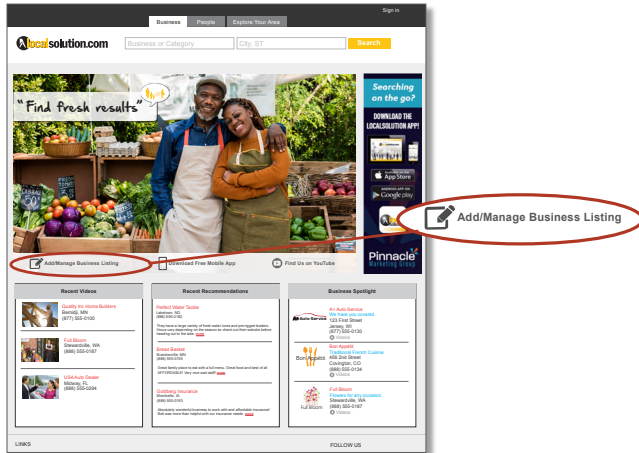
Sign in

Business People Explore Your Area

localsolution.com

Business or Category

City, ST

Search

"Find fresh results"

Searching on the go?

DOWNLOAD THE LOCALSOLUTION APP!

App Store

Google play

Pinnacle Marketing Group

Add/Manage Business Listing

Add/Manage Business Listing

Download Free Mobile App

Find Us on YouTube

Recent Videos

Quality Inc Home Builders
Bemidji, MN
(877) 555-0100

Full Bloom
Stewardville, WA
(888) 555-0187

USA Auto Dealer
Midway, FL
(888) 555-0294

Recent Recommendations

Perfect Water Tackle
Lakehoun, ND
(888) 555-0102

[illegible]

Bread Basket
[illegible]
(888) 555-0155

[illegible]

Goldberg Insurance
Monticello, IA
(888) 555-0155

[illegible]

Business Spotlight

A+ Auto Service
We have you covered
123 First Street
Jersey, WI
(877) 555-0130
Videos

Bon Appétit
Traditional French Cuisine
456 2nd Street
Covington, CO
(888) 555-0134
Videos

Full Bloom
Flowers for any occasion
Stewardville, WA
(888) 555-0187
Videos

LINKS

FOLLOW US